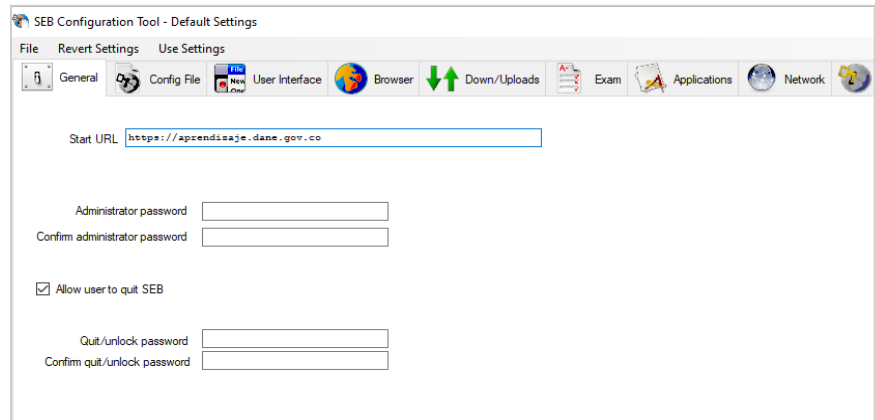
SEB Configuration Tool - Default Settings

File Revert Settings Use Settings

General Config File User Interface Browser Down/Uploads Exam Applications Network

Start URL https://aprendizaje.dane.gov.co

Administrator password
Confirm administrator password

Allow user to quit SEB

Quit/unlock password
Confirm quit/unlock password